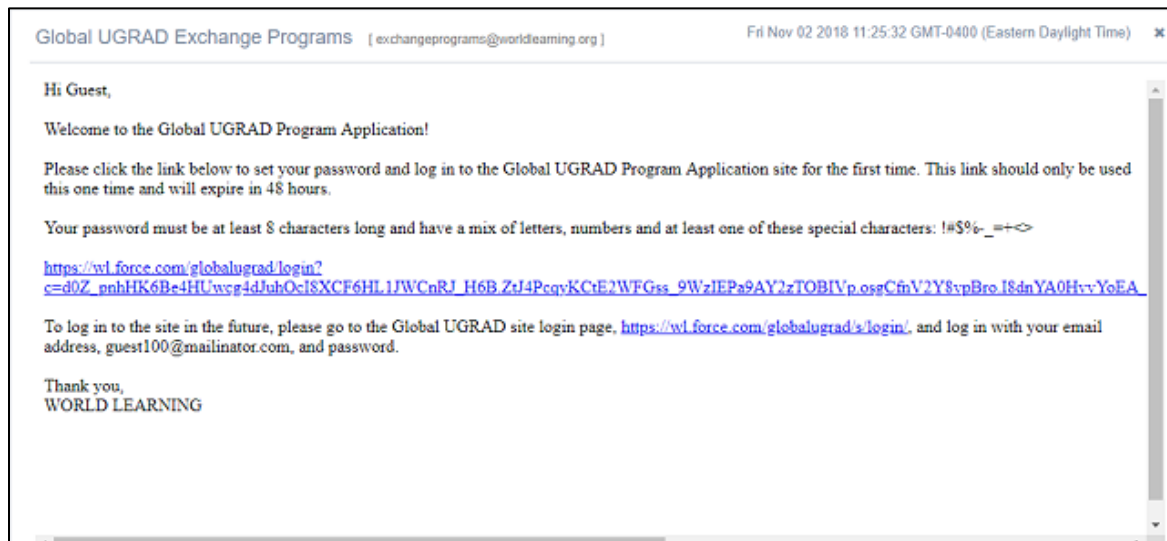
Global UGRAD Exchange Programs [ exchangeprograms@worldlearning.org ]

Fri Nov 02 2018 11:25:32 GMT-0400 (Eastern Daylight Time)

Hi Guest,

Welcome to the Global UGRAD Program Application!

Please click the link below to set your password and log in to the Global UGRAD Program Application site for the first time. This link should only be used this one time and will expire in 48 hours.

Your password must be at least 8 characters long and have a mix of letters, numbers and at least one of these special characters: !#$%-_=+<>

https://wl.force.com/globalugrad/login?c=d0Z_pnhHK6Be4HUwcg4dJuhOcI8XCF6HL1JWCnRJ_H6B.ZtJ4PcqvKCtE2WFGss_9WzIEPa9AY2zTOBIVp.osgCfnV2Y8vpBro.I8dnYA0HvvYoEA_

To log in to the site in the future, please go to the Global UGRAD site login page, https://wl.force.com/globalugrad/s/login/, and log in with your email address, guest100@mailinator.com, and password.

Thank you,
WORLD LEARNING